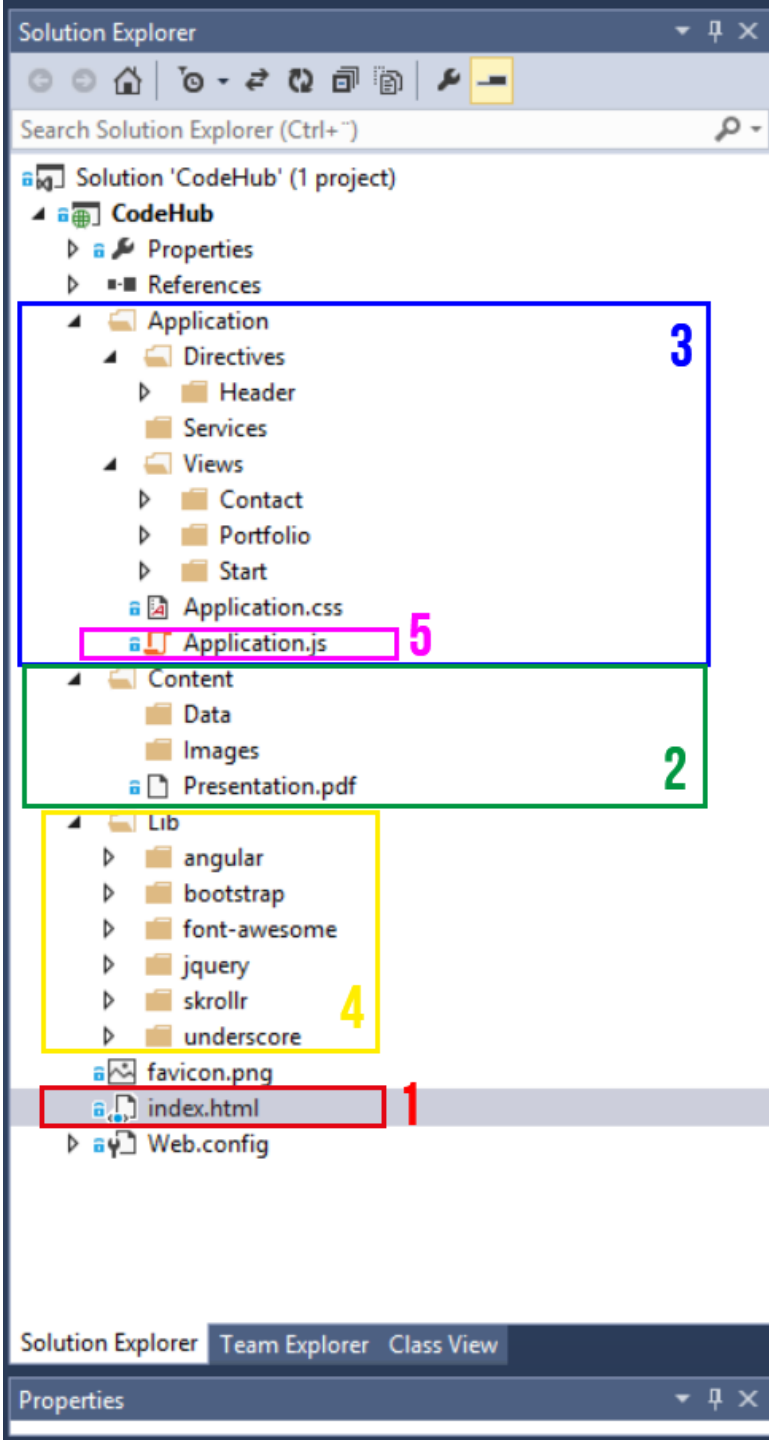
Solution Explorer

Search Solution Explorer (Ctrl+¨)

Solution 'CodeHub' (1 project)
CodeHub
Properties
References
Application
Directives
Header
Services
Views
Contact
Portfolio
Start
Application.css
Application.js
Content
Data
Images
Presentation.pdf
Lib
angular
bootstrap
font-awesome
jquery
skrollr
underscore
favicon.png
index.html
Web.config

3
5
2
4
1

Solution Explorer
Team Explorer
Class View

Properties